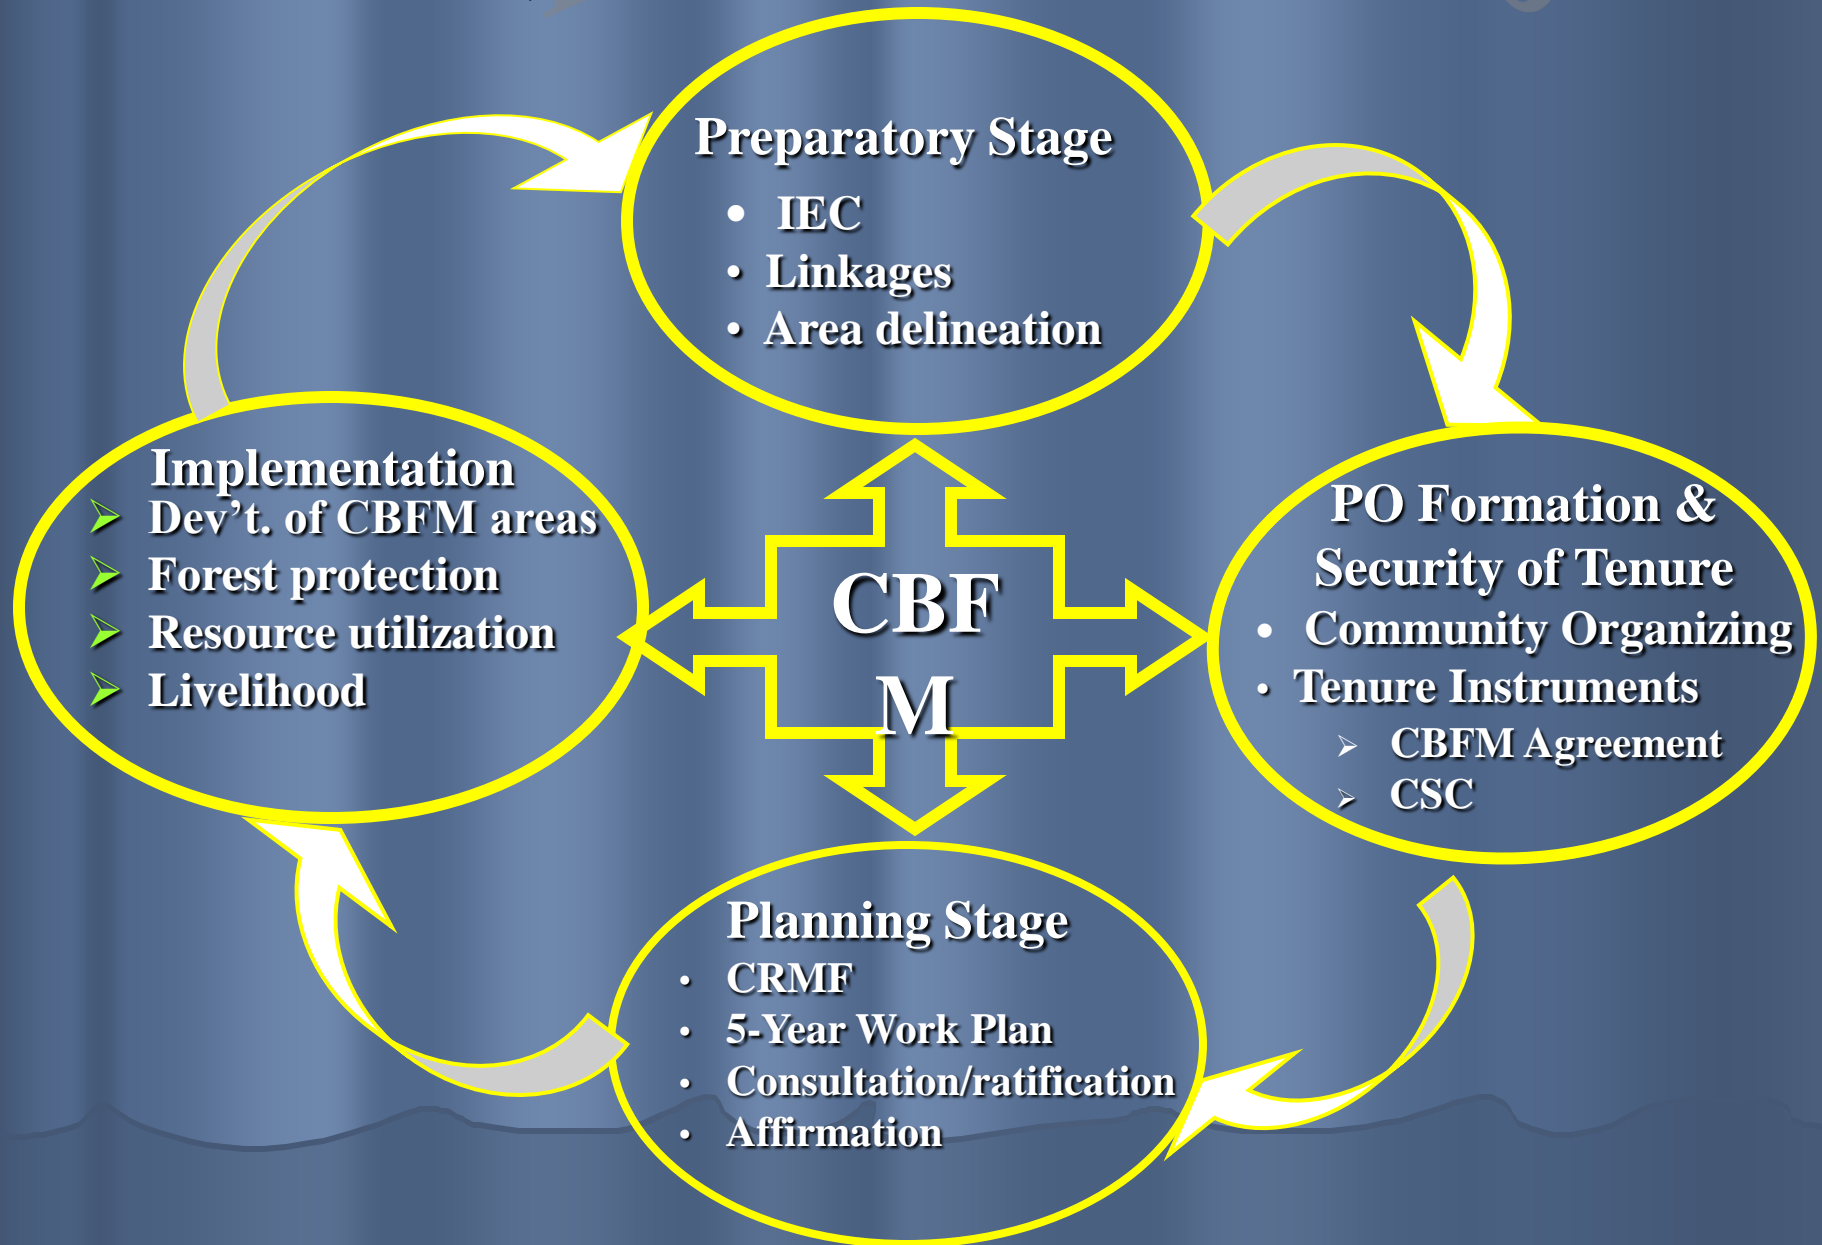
Preparatory Stage
- IEC
- Linkages
- Area delineation

PO Formation & Security of Tenure
- Community Organizing
- Tenure Instruments
  - CBFM Agreement
  - CSC

Planning Stage
- CRMF
- 5-Year Work Plan
- Consultation/ratification
- Affirmation

Implementation
- Dev't. of CBFM areas
- Forest protection
- Resource utilization
- Livelihood

CBF
M